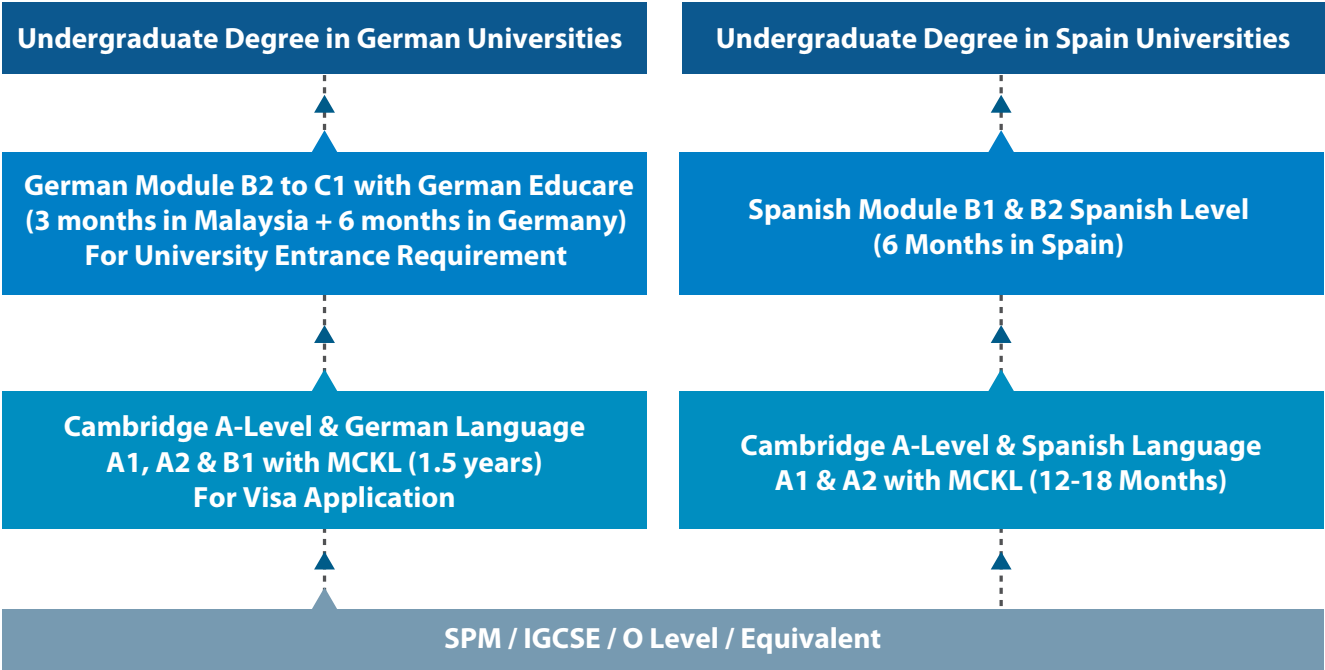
Undergraduate Degree in German Universities

German Module B2 to C1 with German Educare (3 months in Malaysia + 6 months in Germany) For University Entrance Requirement

Cambridge A-Level & German Language A1, A2 & B1 with MCKL (1.5 years) For Visa Application

Undergraduate Degree in Spain Universities

Spanish Module B1 & B2 Spanish Level (6 Months in Spain)

Cambridge A-Level & Spanish Language A1 & A2 with MCKL (12-18 Months)

SPM / IGCSE / O Level / Equivalent